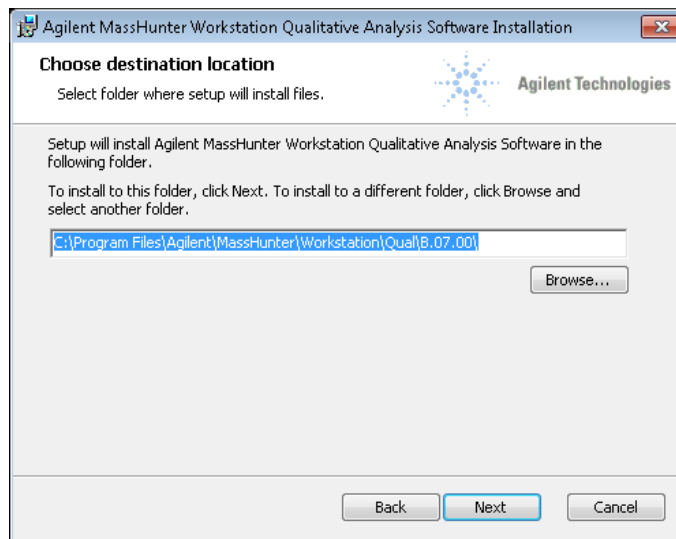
Agilent MassHunter Workstation Qualitative Analysis Software Installation

Choose destination location

Select folder where setup will install files.

Agilent Technologies

Setup will install Agilent MassHunter Workstation Qualitative Analysis Software in the following folder.

To install to this folder, click Next. To install to a different folder, click Browse and select another folder.

C:\Program Files\Agilent\MassHunter\Workstation\Qual\B.07.00\

Browse...

Back

Next

Cancel